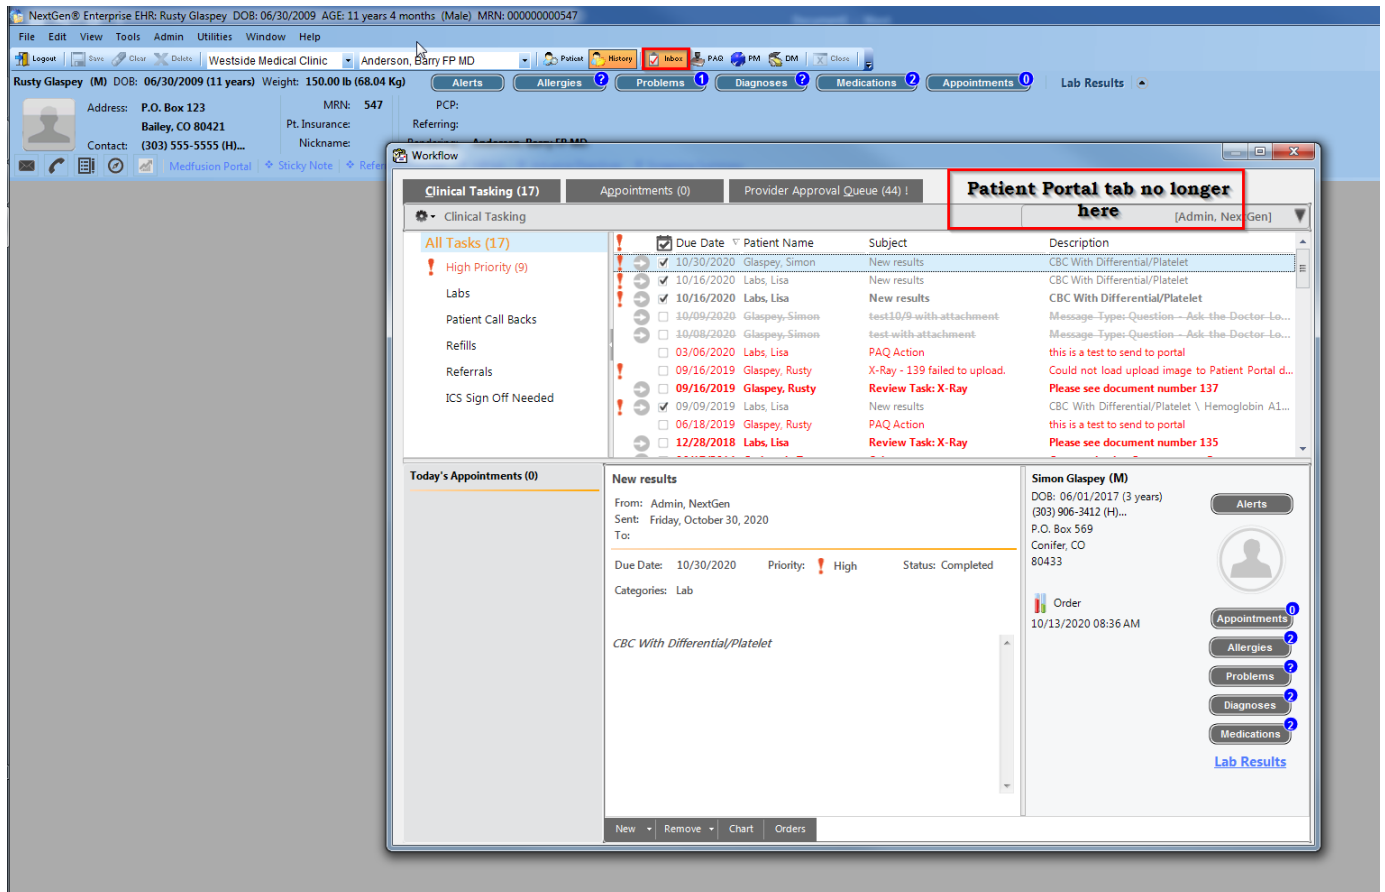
NextGen® Enterprise EHR: Rusty Glaspey DOB: 06/30/2009 AGE: 11 years 4 months (Male) MRN: 000000000547

File Edit View Tools Admin Utilities Window Help

Logout Save Clear Delete Westside Medical Clinic Anderson, Barry FP MD Patient History Inbox PAQ PM DM Close

Rusty Glaspey (M) DOB: 06/30/2009 (11 years) Weight: 150.00 lb (68.04 Kg) Alerts Allergies 2 Problems 1 Diagnoses 2 Medications 2 Appointments 0 Lab Results

Address: P.O. Box 123 Bailey, CO 80421
Contact: (303) 555-5555 (H)...
MRN: 547
Pt. Insurance:
Nickname:
PCP:
Referring:

Medfusion Portal Sticky Note Refer

Workflow

Clinical Tasking (17) Appointments (0) Provider Approval Queue (44) !

Patient Portal tab no longer here

Clinical Tasking [Admin, NextGen]

All Tasks (17)
High Priority (9)
Labs
Patient Call Backs
Refills
Referrals
ICS Sign Off Needed

| Due Date | Patient Name | Subject | Description |
|---|---|---|---|
| 10/30/2020 | Glaspey, Simon | New results | CBC With Differential/Platelet |
| 10/16/2020 | Labs, Lisa | New results | CBC With Differential/Platelet |
| 10/16/2020 | Labs, Lisa | New results | CBC With Differential/Platelet |
| 10/09/2020 | Glaspey, Simon | test10/9 with attachment | Message Type: Question - Ask the Doctor Lo... |
| 10/08/2020 | Glaspey, Simon | test with attachment | Message Type: Question - Ask the Doctor Lo... |
| 03/06/2020 | Labs, Lisa | PAQ Action | this is a test to send to portal |
| 09/16/2019 | Glaspey, Rusty | X-Ray - 139 failed to upload. | Could not load upload image to Patient Portal d... |
| 09/16/2019 | Glaspey, Rusty | Review Task: X-Ray | Please see document number 137 |
| 09/09/2019 | Labs, Lisa | New results | CBC With Differential/Platelet \ Hemoglobin A1... |
| 06/18/2019 | Glaspey, Rusty | PAQ Action | this is a test to send to portal |
| 12/28/2018 | Labs, Lisa | Review Task: X-Ray | Please see document number 135 |

Today's Appointments (0)

New results
From: Admin, NextGen
Sent: Friday, October 30, 2020
To:
Due Date: 10/30/2020 Priority: High Status: Completed
Categories: Lab

CBC With Differential/Platelet

New Remove Chart Orders

Simon Glaspey (M)
DOB: 06/01/2017 (3 years)
(303) 906-3412 (H)...
P.O. Box 569
Conifer, CO
80433
Alerts
Order
10/13/2020 08:36 AM
Appointments 0
Allergies 2
Problems 2
Diagnoses 2
Medications 2
Lab Results